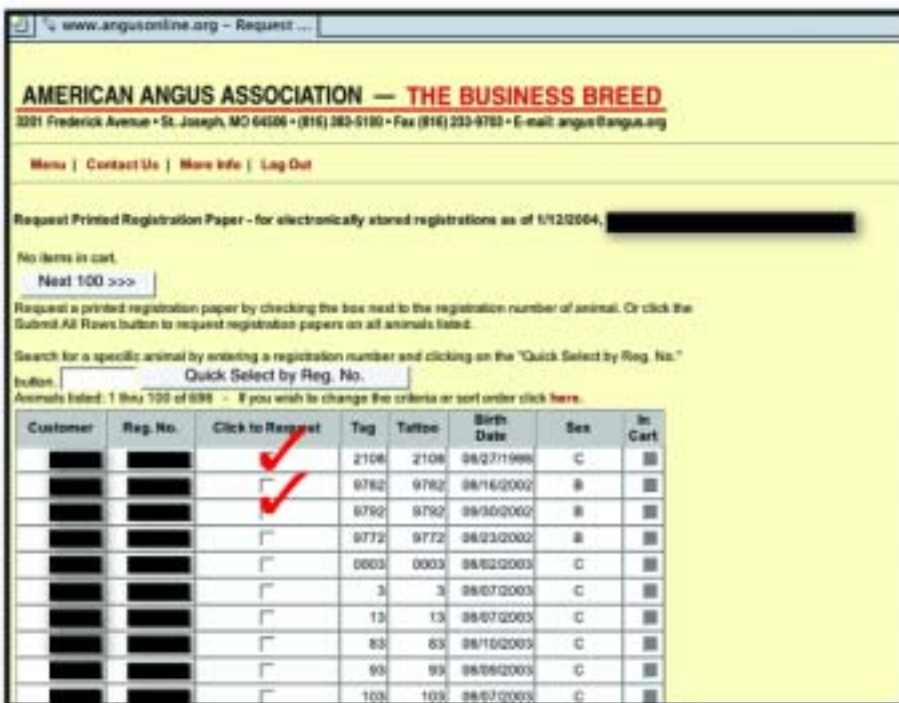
www.angusonline.org – Request ...

AMERICAN ANGUS ASSOCIATION — THE BUSINESS BREED
3201 Frederick Avenue • St. Joseph, MO 64506 • (816) 383-5100 • Fax (816) 233-9703 • E-mail: angus@angus.org

Menu | Contact Us | More Info | Log Out

Request Printed Registration Paper - for electronically stored registrations as of 1/12/2004,

No items in cart.

Next 100 >>>

Request a printed registration paper by checking the box next to the registration number of animal. Or click the Submit All Rows button to request registration papers on all animals listed.

Search for a specific animal by entering a registration number and clicking on the "Quick Select by Reg. No." button.

Quick Select by Reg. No.

Animals listed: 1 thru 100 of 698 - If you wish to change the criteria or sort order click here.

| Customer | Reg. No. | Click to Request | Tag | Tattoo | Birth Date | Sex | In Cart |
|---|---|---|---|---|---|---|---|
| | | | 2106 | 2106 | 08/27/1999 | C | |
| | | | 9762 | 9762 | 08/16/2002 | B | |
| | | | 9792 | 9792 | 09/30/2002 | B | |
| | | | 9772 | 9772 | 08/23/2002 | B | |
| | | | 0003 | 0003 | 08/02/2003 | C | |
| | | | 3 | 3 | 08/07/2003 | C | |
| | | | 13 | 13 | 08/07/2003 | C | |
| | | | 83 | 83 | 08/10/2003 | C | |
| | | | 93 | 93 | 08/08/2003 | C | |
| | | | 103 | 103 | 08/07/2003 | C | |